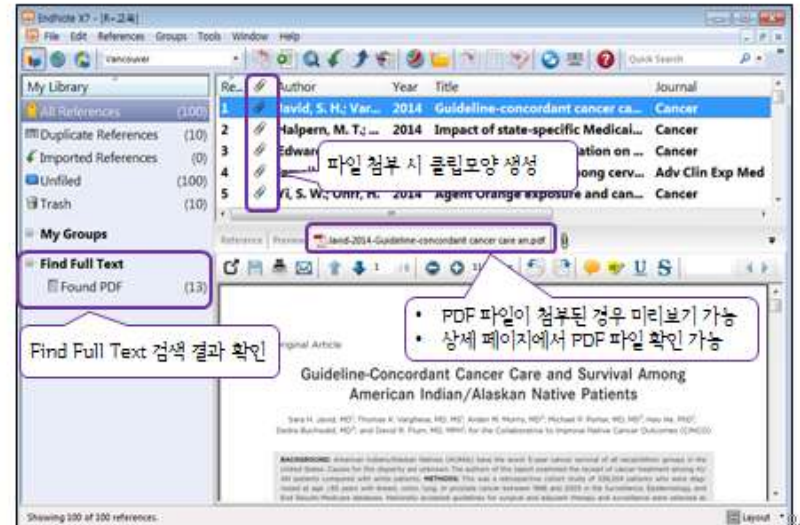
EndNote X7 - [R-교육]

File Edit References Groups Tools Window Help

Vancouver

Quick Search

My Library

All References (100)

Duplicate References (10)

Imported References (0)

Unfiled (100)

Trash (10)

My Groups

Find Full Text

Found PDF (13)

| Re... | | Author | Year | Title | Journal |
|---|---|---|---|---|---|
| 1 | | Javid, S. H.; Var... | 2014 | Guideline-concordant cancer ca... | Cancer |
| 2 | | Halpern, M. T.;... | 2014 | Impact of state-specific Medical... | Cancer |
| 3 | | Edward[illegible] | | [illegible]ation on... | Cancer |
| 4 | | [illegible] | | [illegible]ong cerv... | Adv Clin Exp Med |
| 5 | | Yi, S. W.; Ohrr, H. | 2014 | Agent Orange exposure and can... | Cancer |

파일 첨부 시 클립모양 생성

Reference Preview Javid-2014-Guideline-concordant cancer care an.pdf

PDF 파일이 첨부된 경우 미리보기 가능

상세 페이지에서 PDF 파일 확인 가능

Find Full Text 검색 결과 확인

Original Article

Guideline-Concordant Cancer Care and Survival Among American Indian/Alaskan Native Patients

Sara H. Javid, MD; Thomas K. Varghese, MD, MS; Arden M. Morris, MD; Michael P. Porter, MD, MS; Hao He, PhD; Dedra Buchwald, MD; and David R. Flum, MD, MPH; for the Collaborative to Improve Native Cancer Outcomes (CINCO)

BACKGROUND: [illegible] METHODS: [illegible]

Showing 100 of 100 references.

Layout